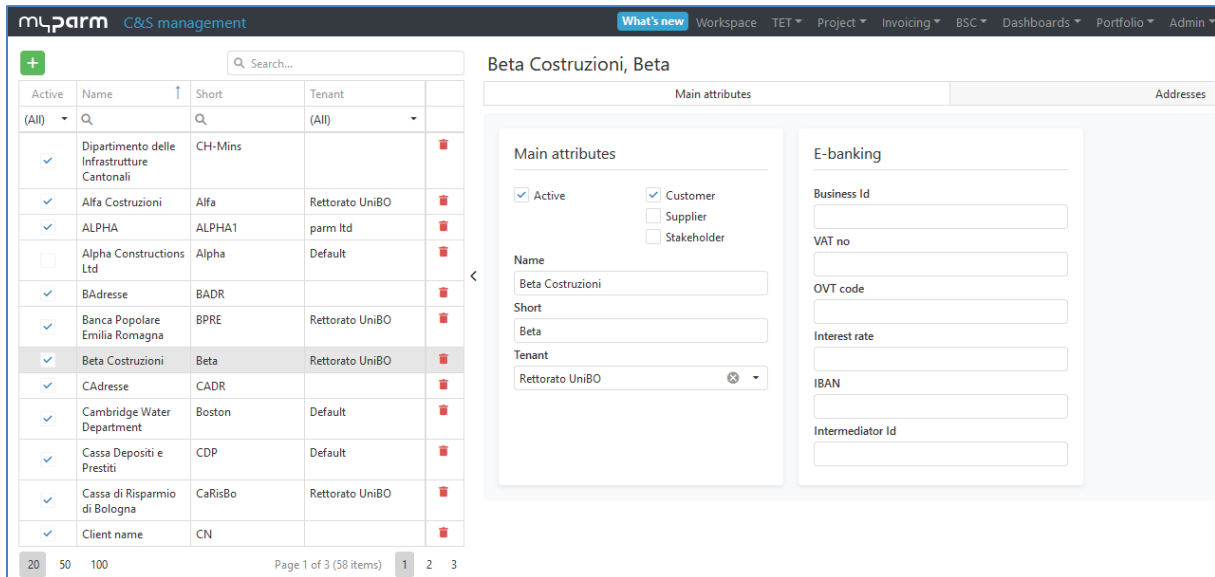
myparm C&S management

What's new Workspace TET ▾ Project ▾ Invoicing ▾ BSC ▾ Dashboards ▾ Portfolio ▾ Admin ▾

+ Search...

| Active | Name | Short | Tenant |
|---|---|---|---|
| (All) | | | (All) |
| ✓ | Dipartimento delle Infrastrutture Cantonali | CH-Mins | |
| ✓ | Alfa Costruzioni | Alfa | Rettorato UniBO |
| ✓ | ALPHA | ALPHA1 | parm ltd |
| | Alpha Constructions Ltd | Alpha | Default |
| ✓ | BAdresse | BADR | |
| ✓ | Banca Popolare Emilia Romagna | BPRE | Rettorato UniBO |
| ✓ | Beta Costruzioni | Beta | Rettorato UniBO |
| ✓ | CAdresse | CADR | |
| ✓ | Cambridge Water Department | Boston | Default |
| ✓ | Cassa Depositi e Prestiti | CDP | Default |
| ✓ | Cassa di Risparmio di Bologna | CaRisBo | Rettorato UniBO |
| ✓ | Client name | CN | |

20 50 100 Page 1 of 3 (58 items) 1 2 3

Beta Costruzioni, Beta

Main attributes Addresses

Main attributes

✓ Active
✓ Customer
Supplier
Stakeholder

Name
Beta Costruzioni
Short
Beta
Tenant
Rettorato UniBO

E-banking

Business Id

VAT no

OVT code

Interest rate

IBAN

Intermediator Id